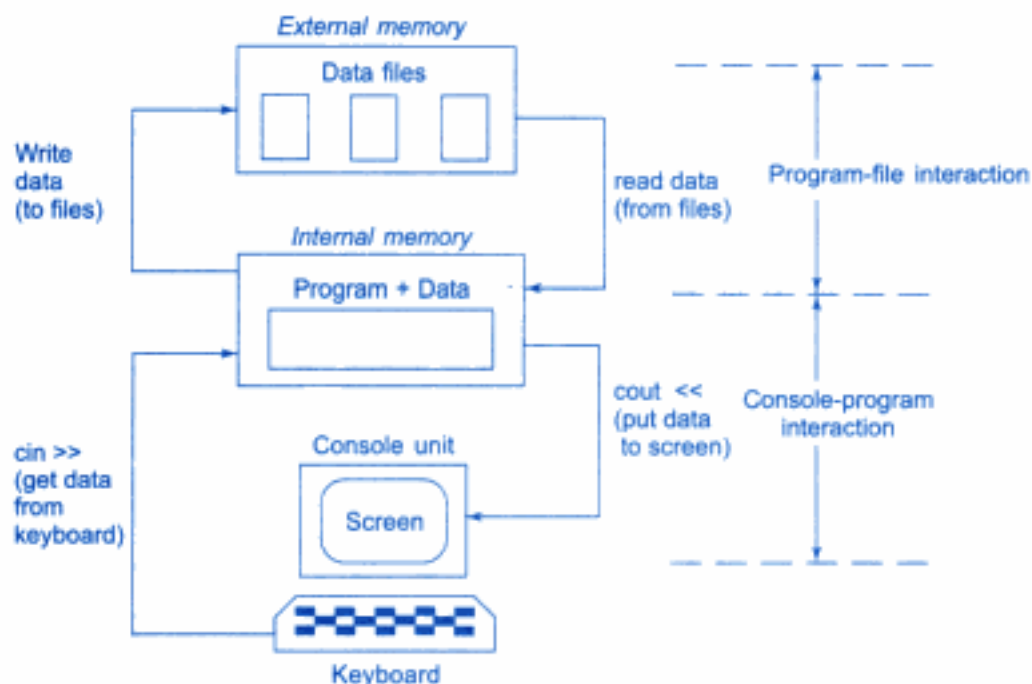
External memory

Data files

Write data (to files)

read data (from files)

Program-file interaction

Internal memory

Program + Data

cout <<
(put data to screen)

Console-program interaction

cin >>
(get data from keyboard)

Console unit

Screen

Keyboard